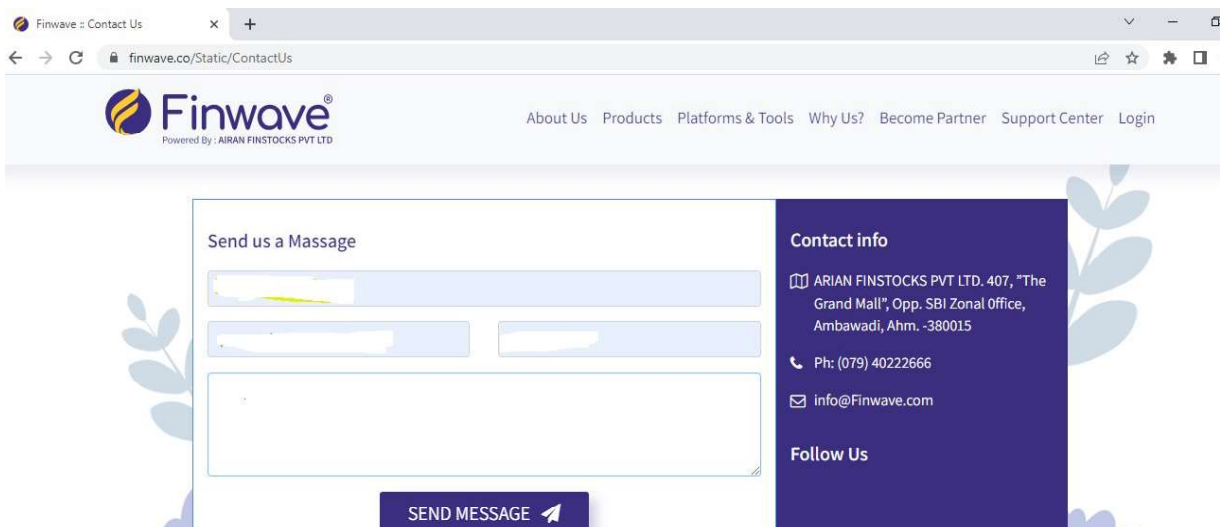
Finwave :: Contact Us

finwave.co/Static/ContactUs

Finwave®
Powered By : AIRAN FINSTOCKS PVT LTD

About Us Products Platforms & Tools Why Us? Become Partner Support Center Login

Send us a Massage

SEND MESSAGE

Contact info

ARIAN FINSTOCKS PVT LTD. 407, "The Grand Mall", Opp. SBI Zonal Office, Ambawadi, Ahm. -380015

Ph: (079) 40222666

info@Finwave.com

Follow Us